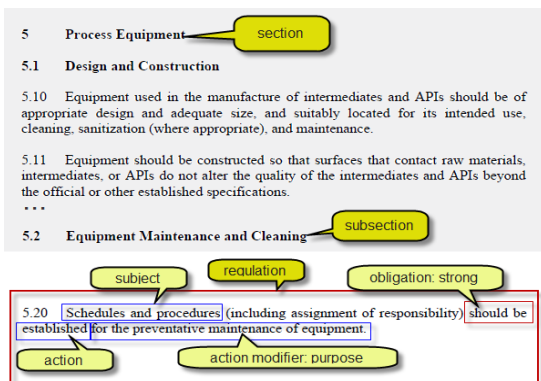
5 Process Equipment

section

5.1 Design and Construction

5.10 Equipment used in the manufacture of intermediates and APIs should be of appropriate design and adequate size, and suitably located for its intended use, cleaning, sanitization (where appropriate), and maintenance.

5.11 Equipment should be constructed so that surfaces that contact raw materials, intermediates, or APIs do not alter the quality of the intermediates and APIs beyond the official or other established specifications.

. . .

subsection

5.2 Equipment Maintenance and Cleaning

subject

regulation

obligation: strong

5.20 Schedules and procedures (including assignment of responsibility) should be established for the preventative maintenance of equipment.

action

action modifier: purpose